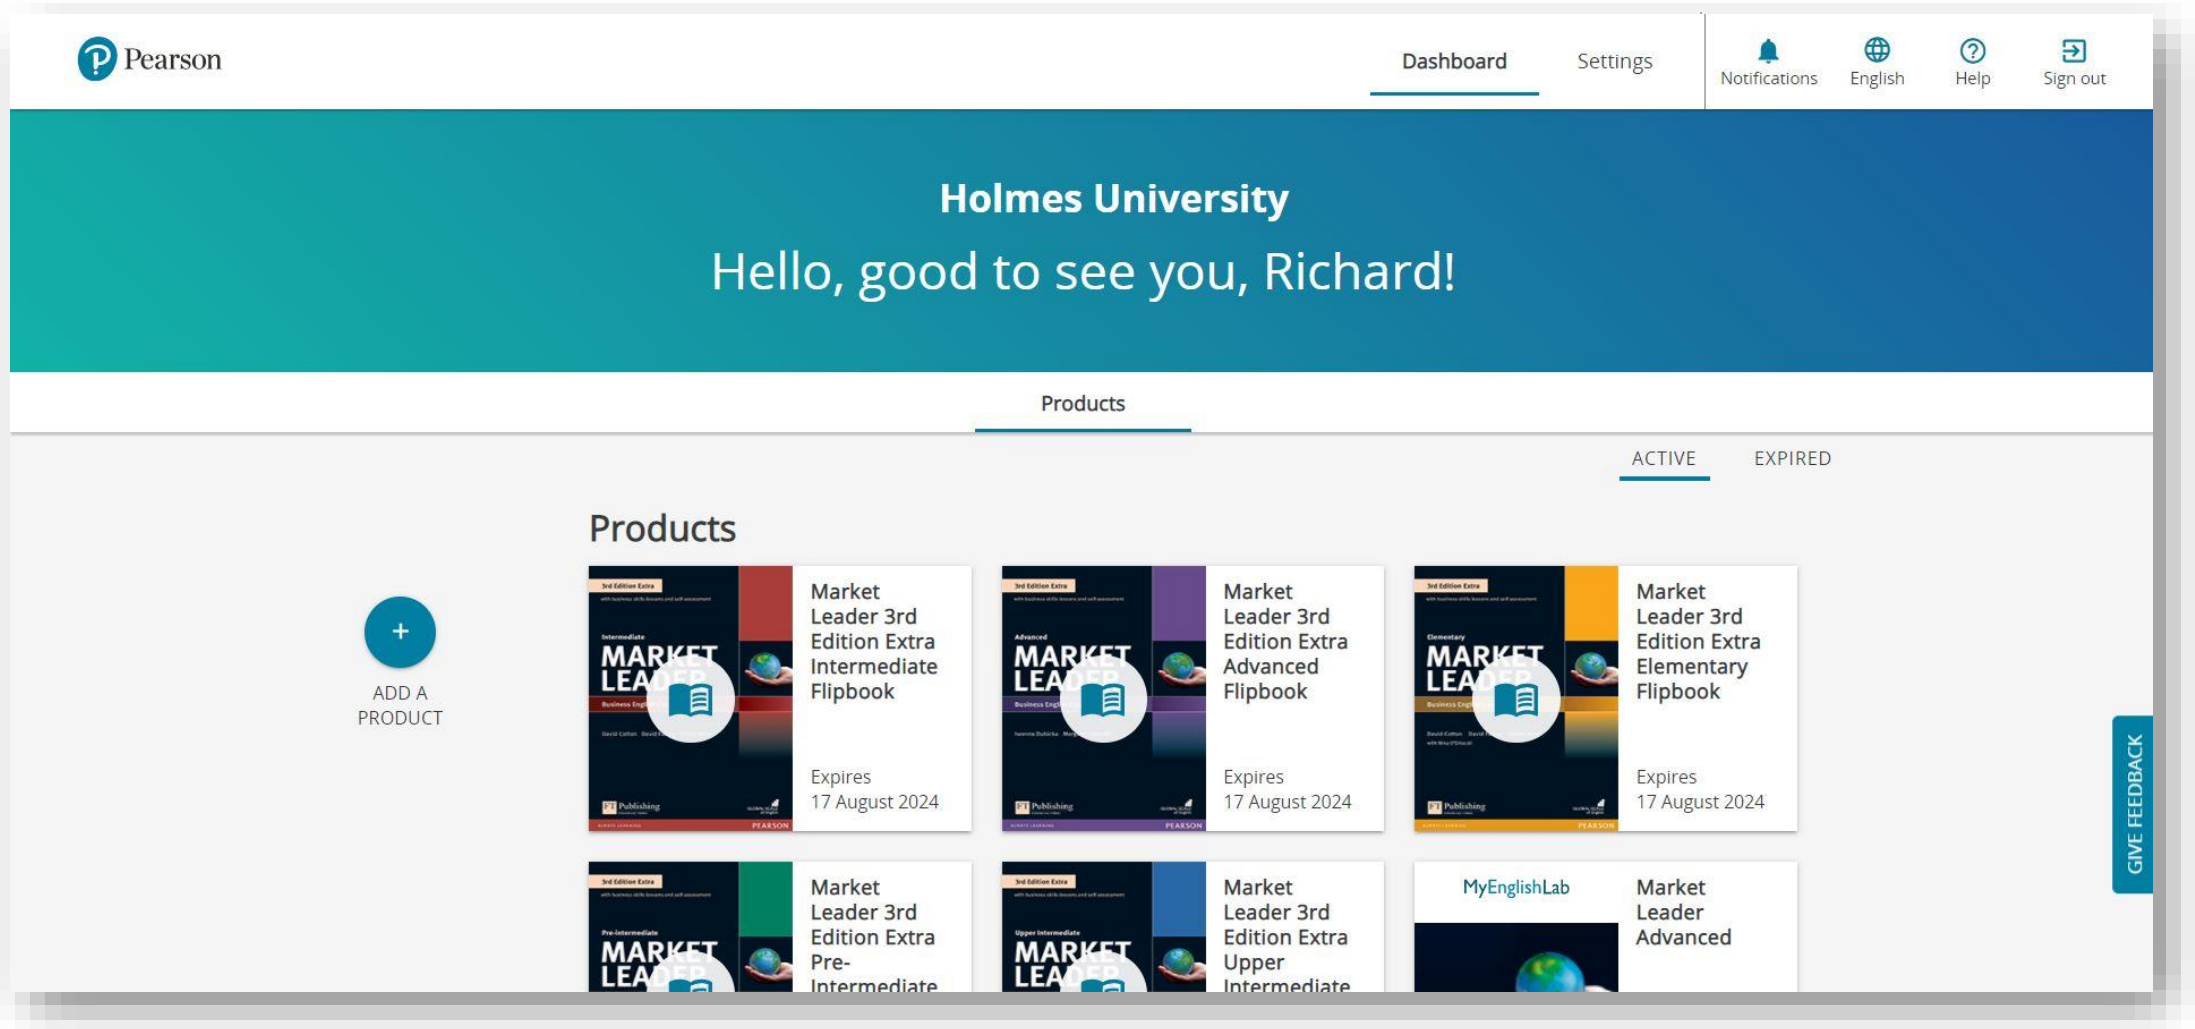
Pearson

Dashboard Settings

Notifications English Help Sign out

Holmes University

Hello, good to see you, Richard!

Products

ACTIVE EXPIRED

Products

+ ADD A PRODUCT

3rd Edition Extra
Intermediate
MARKET LEADER
Business English
FT Publishing
PEARSON

Market Leader 3rd Edition Extra Intermediate Flipbook

Expires
17 August 2024

3rd Edition Extra
Advanced
MARKET LEADER
Business English
FT Publishing
PEARSON

Market Leader 3rd Edition Extra Advanced Flipbook

Expires
17 August 2024

3rd Edition Extra
Elementary
MARKET LEADER
Business English
FT Publishing
PEARSON

Market Leader 3rd Edition Extra Elementary Flipbook

Expires
17 August 2024

3rd Edition Extra
Pre-intermediate
MARKET LEADER

Market Leader 3rd Edition Extra Pre-Intermediate

3rd Edition Extra
Upper Intermediate
MARKET LEADER

Market Leader 3rd Edition Extra Upper Intermediate

MyEnglishLab

Market Leader Advanced

GIVE FEEDBACK